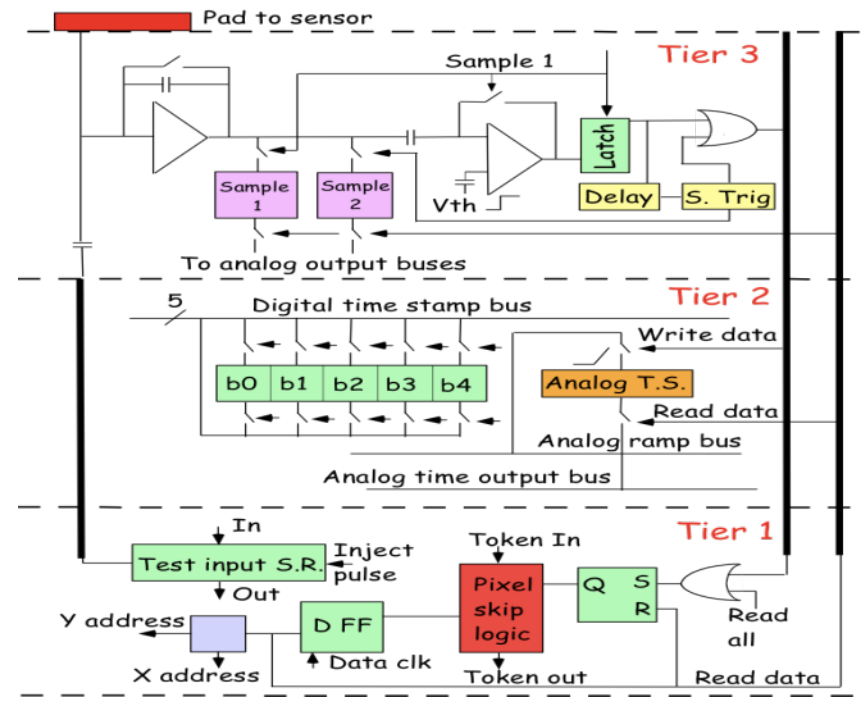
Pad to sensor

Tier 3

Sample 1

Latch

Sample 1

Sample 2

Delay

S. Trig

Vth

To analog output buses

Tier 2

5

Digital time stamp bus

Write data

b0 b1 b2 b3 b4

Analog T.S.

Read data

Analog ramp bus

Analog time output bus

Tier 1

In

Test input S.R.

Inject pulse

Token In

Out

Pixel skip logic

Q S R

Y address

D FF

Read all

Data clk

X address

Token out

Read data